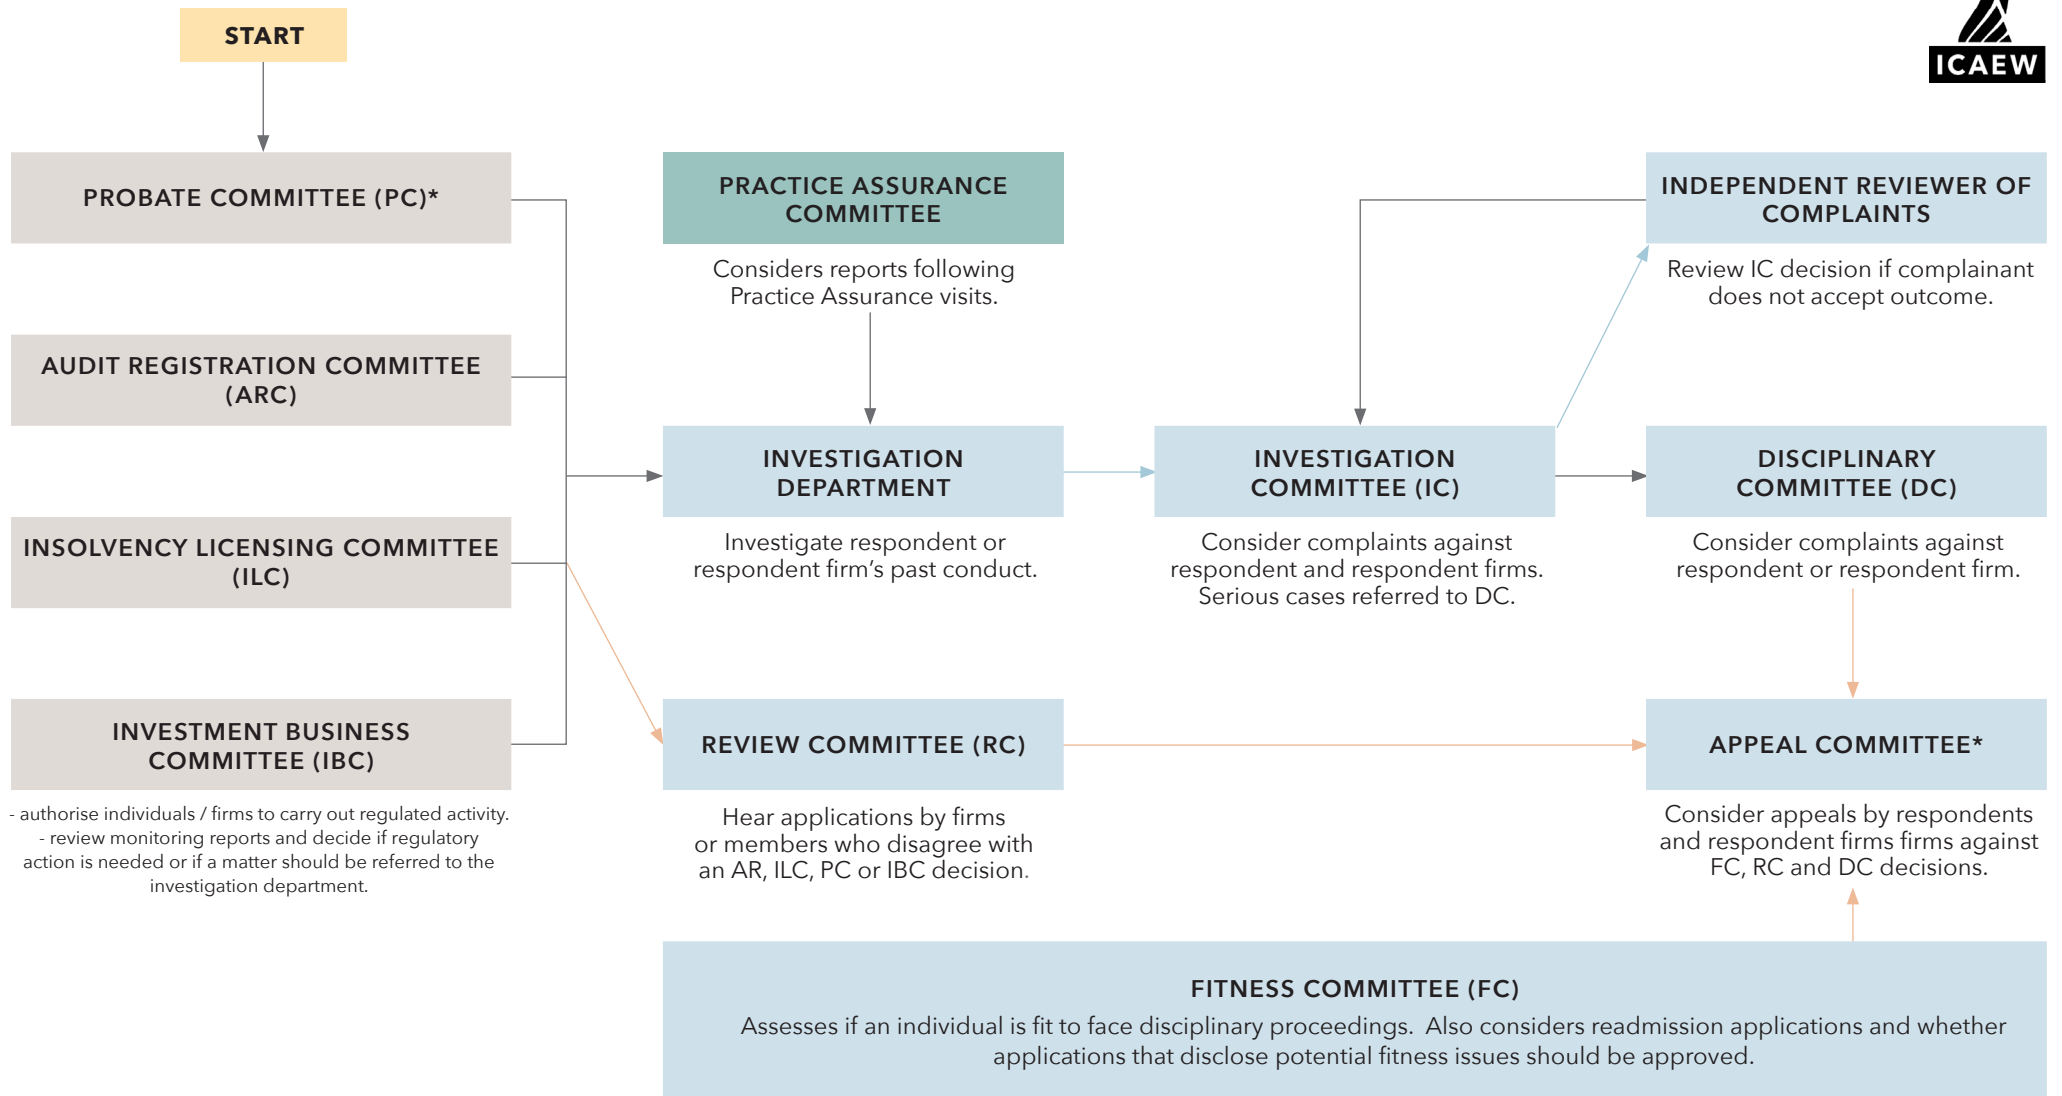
START

ICAEW

PROBATE COMMITTEE (PC)*

AUDIT REGISTRATION COMMITTEE (ARC)

INSOLVENCY LICENSING COMMITTEE (ILC)

INVESTMENT BUSINESS COMMITTEE (IBC)

- authorise individuals / firms to carry out regulated activity.
- review monitoring reports and decide if regulatory action is needed or if a matter should be referred to the investigation department.

PRACTICE ASSURANCE COMMITTEE

Considers reports following Practice Assurance visits.

INVESTIGATION DEPARTMENT

Investigate respondent or respondent firm's past conduct.

INVESTIGATION COMMITTEE (IC)

Consider complaints against respondent and respondent firms. Serious cases referred to DC.

INDEPENDENT REVIEWER OF COMPLAINTS

Review IC decision if complainant does not accept outcome.

DISCIPLINARY COMMITTEE (DC)

Consider complaints against respondent or respondent firm.

REVIEW COMMITTEE (RC)

Hear applications by firms or members who disagree with an AR, ILC, PC or IBC decision.

APPEAL COMMITTEE*

Consider appeals by respondents and respondent firms firms against FC, RC and DC decisions.

FITNESS COMMITTEE (FC)

Assesses if an individual is fit to face disciplinary proceedings. Also considers readmission applications and whether applications that disclose potential fitness issues should be approved.